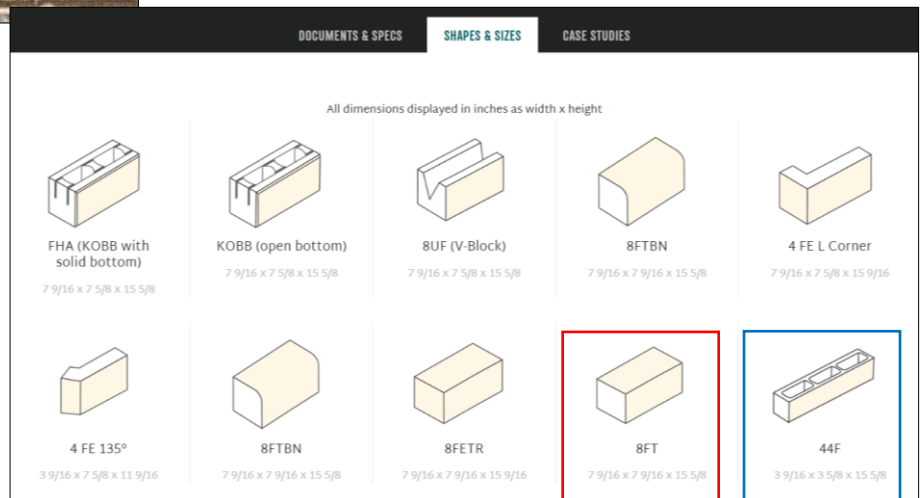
DOCUMENTS & SPECS

SHAPES & SIZES

CASE STUDIES

All dimensions displayed in inches as width x height

FHA (KOBB with solid bottom)
7 9/16 x 7 5/8 x 15 5/8

KOBB (open bottom)
7 9/16 x 7 5/8 x 15 5/8

8UF (V-Block)
7 9/16 x 7 5/8 x 15 5/8

8FTBN
7 9/16 x 7 9/16 x 15 5/8

4 FE L Corner
7 9/16 x 7 5/8 x 15 9/16

4 FE 135°
3 9/16 x 7 5/8 x 11 9/16

8FTBN
7 9/16 x 7 9/16 x 15 5/8

8FETR
7 9/16 x 7 9/16 x 15 9/16

8FT
7 9/16 x 7 9/16 x 15 5/8

44F
3 9/16 x 3 5/8 x 15 5/8